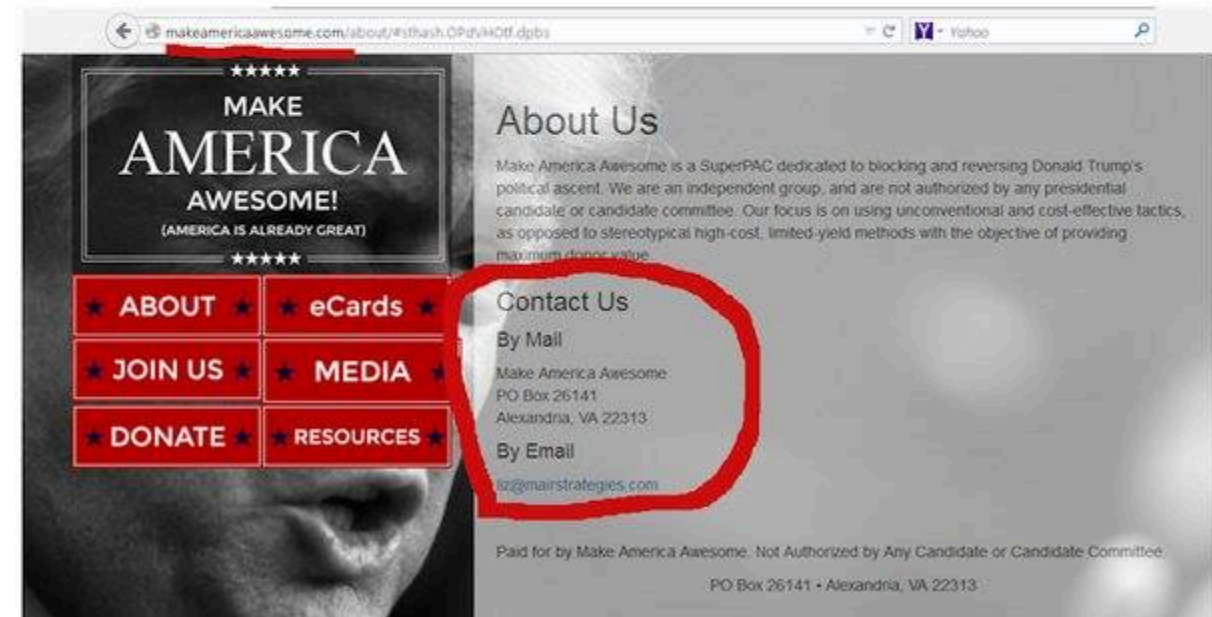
makeamericaawesome.com/about/#sthash.OPdVHOtf.dpbs

Yahoo

★★★★★
MAKE
AMERICA
AWESOME!
(AMERICA IS ALREADY GREAT)
★★★★★

★ ABOUT ★
★ eCards ★
★ JOIN US ★
★ MEDIA ★
★ DONATE ★
★ RESOURCES ★

About Us

Make America Awesome is a SuperPAC dedicated to blocking and reversing Donald Trump's political ascent. We are an independent group, and are not authorized by any presidential candidate or candidate committee. Our focus is on using unconventional and cost-effective tactics, as opposed to stereotypical high-cost, limited-yield methods with the objective of providing maximum donor value.

Contact Us

By Mail

Make America Awesome
PO Box 26141
Alexandria, VA 22313

By Email

liz@mairstrategies.com

Paid for by Make America Awesome. Not Authorized by Any Candidate or Candidate Committee

PO Box 26141 • Alexandria, VA 22313